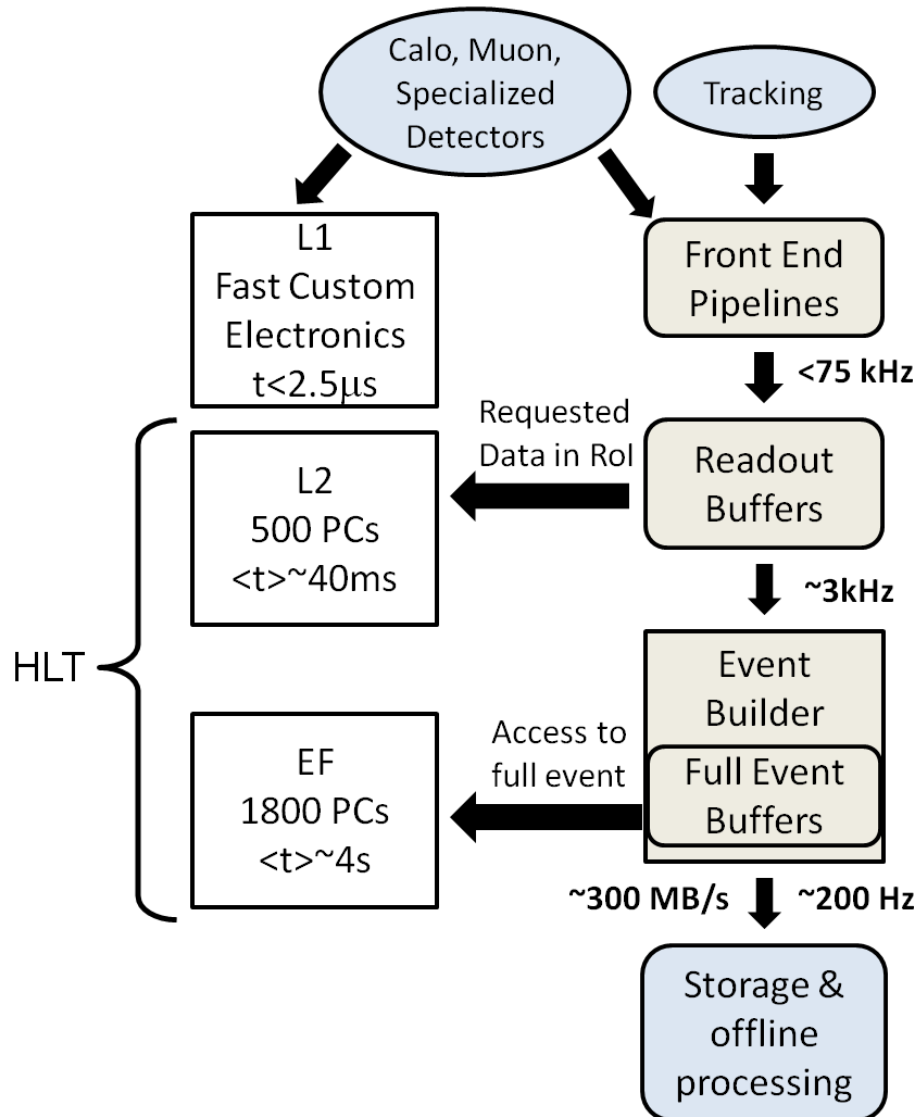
Calo, Muon, Specialized Detectors

Tracking

L1
Fast Custom Electronics
t<2.5μs

Front End Pipelines

<75 kHz

Requested Data in RoI

L2
500 PCs
<t>~40ms

Readout Buffers

~3kHz

HLT

Event Builder

Access to full event

EF
1800 PCs
<t>~4s

Full Event Buffers

~300 MB/s

~200 Hz

Storage & offline processing